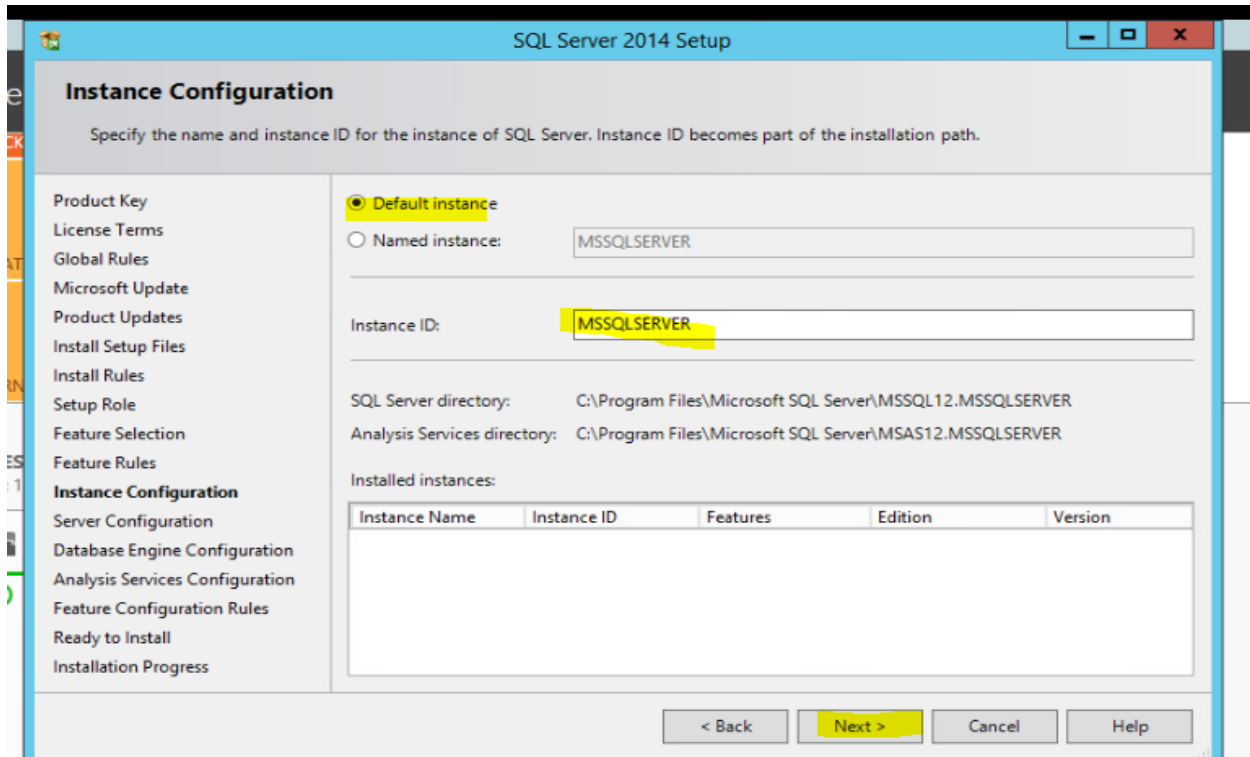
SQL Server 2014 Setup

Instance Configuration

Specify the name and instance ID for the instance of SQL Server. Instance ID becomes part of the installation path.

Product Key
License Terms
Global Rules
Microsoft Update
Product Updates
Install Setup Files
Install Rules
Setup Role
Feature Selection
Feature Rules
Instance Configuration
Server Configuration
Database Engine Configuration
Analysis Services Configuration
Feature Configuration Rules
Ready to Install
Installation Progress

Default instance
Named instance: MSSQLSERVER

Instance ID: MSSQLSERVER

SQL Server directory: C:\Program Files\Microsoft SQL Server\MSSQL12.MSSQLSERVER
Analysis Services directory: C:\Program Files\Microsoft SQL Server\MSAS12.MSSQLSERVER

Installed instances:

| Instance Name | Instance ID | Features | Edition | Version |
|---|---|---|---|---|

< Back | Next > | Cancel | Help